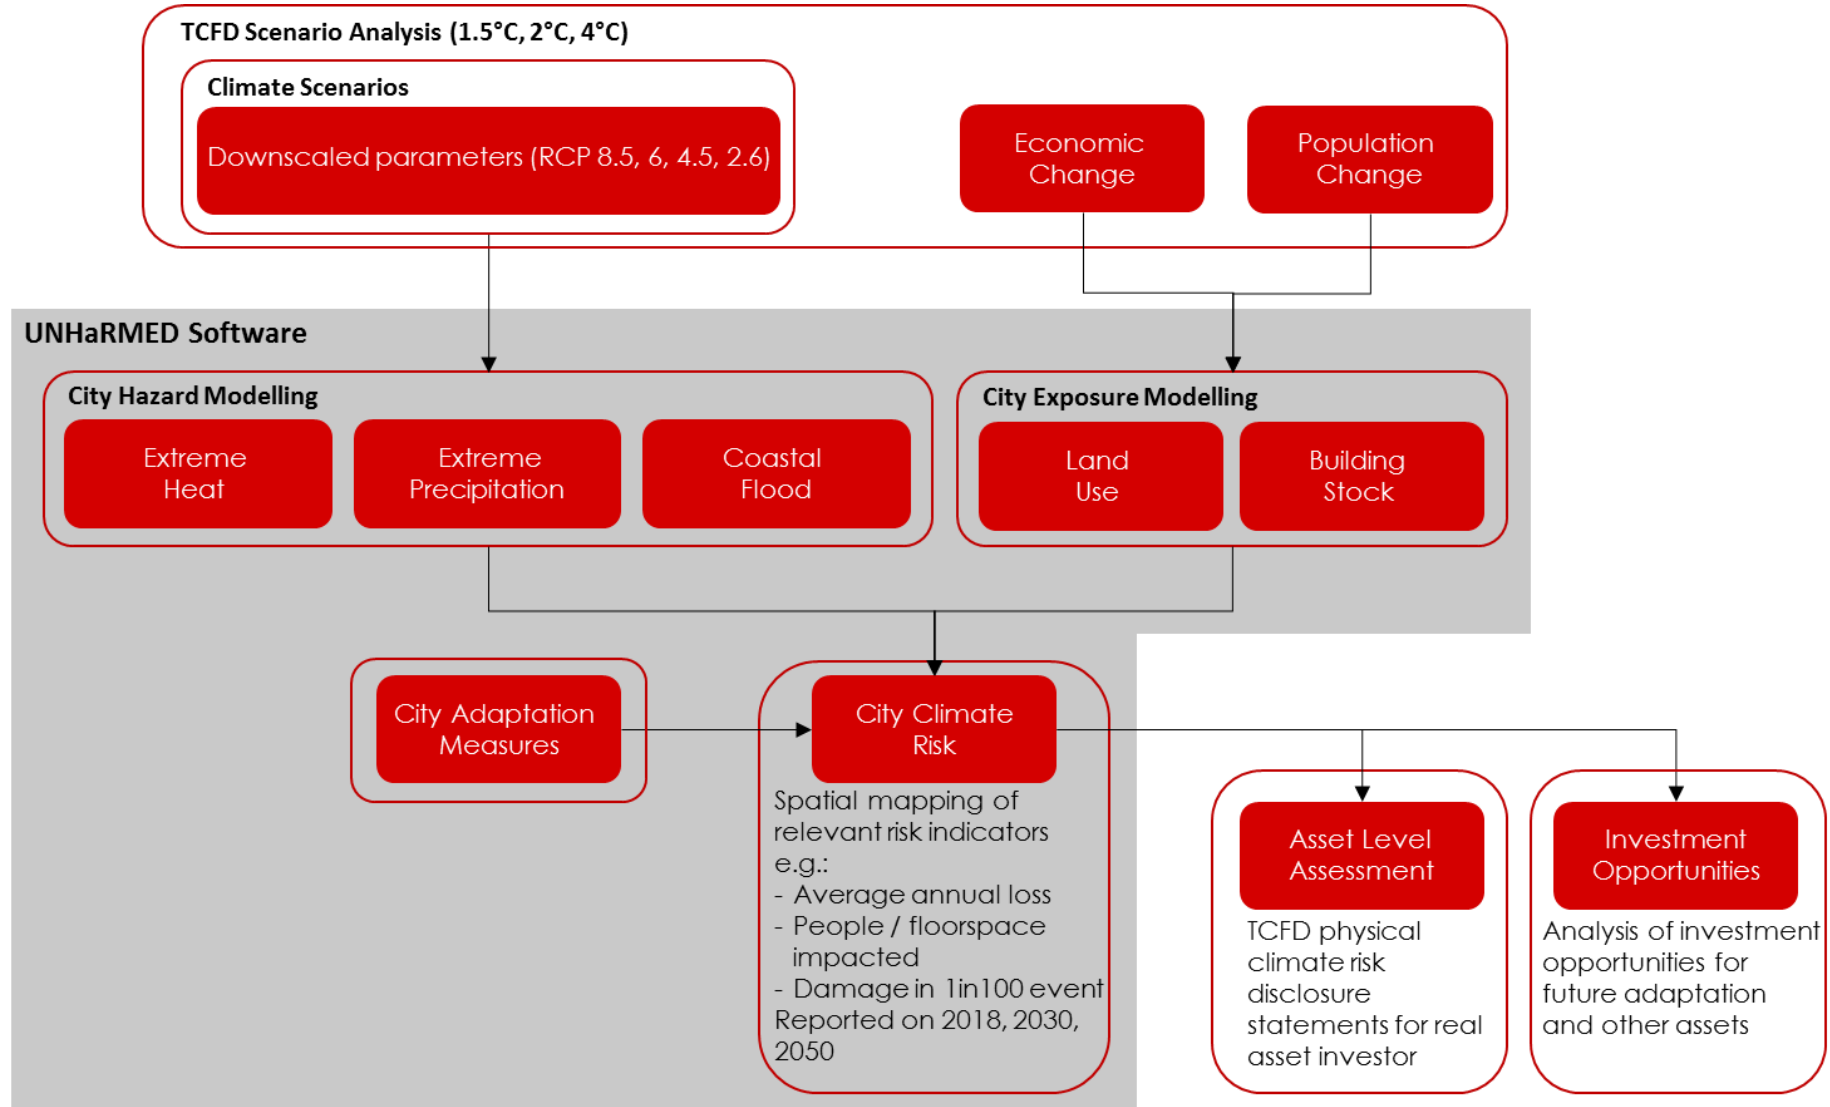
TCFD Scenario Analysis (1.5°C, 2°C, 4°C)

Climate Scenarios

Downscaled parameters (RCP 8.5, 6, 4.5, 2.6)

Economic Change

Population Change

UNHaRMED Software

City Hazard Modelling

Extreme Heat

Extreme Precipitation

Coastal Flood

City Exposure Modelling

Land Use

Building Stock

City Adaptation Measures

City Climate Risk

Spatial mapping of relevant risk indicators e.g.:
- Average annual loss
- People / floorspace impacted
- Damage in 1in100 event
Reported on 2018, 2030, 2050

Asset Level Assessment

TCFD physical climate risk disclosure statements for real asset investor

Investment Opportunities

Analysis of investment opportunities for future adaptation and other assets